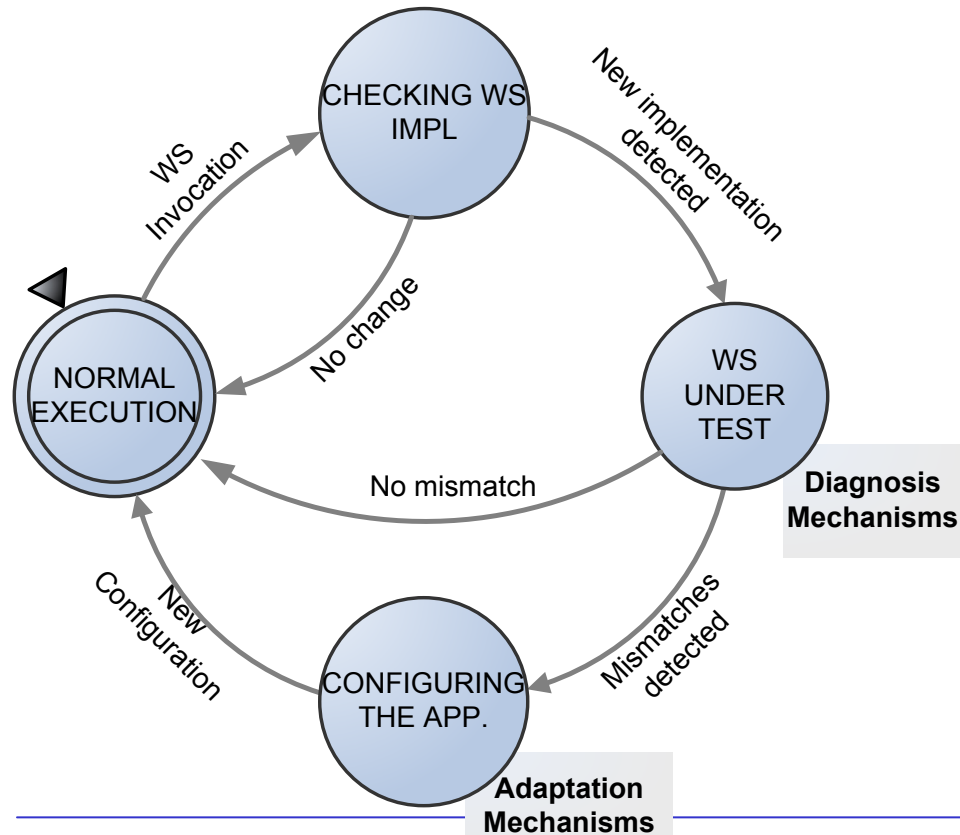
CHECKING WS IMPL

WS Invocation

New implementation detected

NORMAL EXECUTION

No change

WS UNDER TEST

No mismatch

Diagnosis Mechanisms

New Configuration

Mismatches detected

CONFIGURING THE APP.

Adaptation Mechanisms